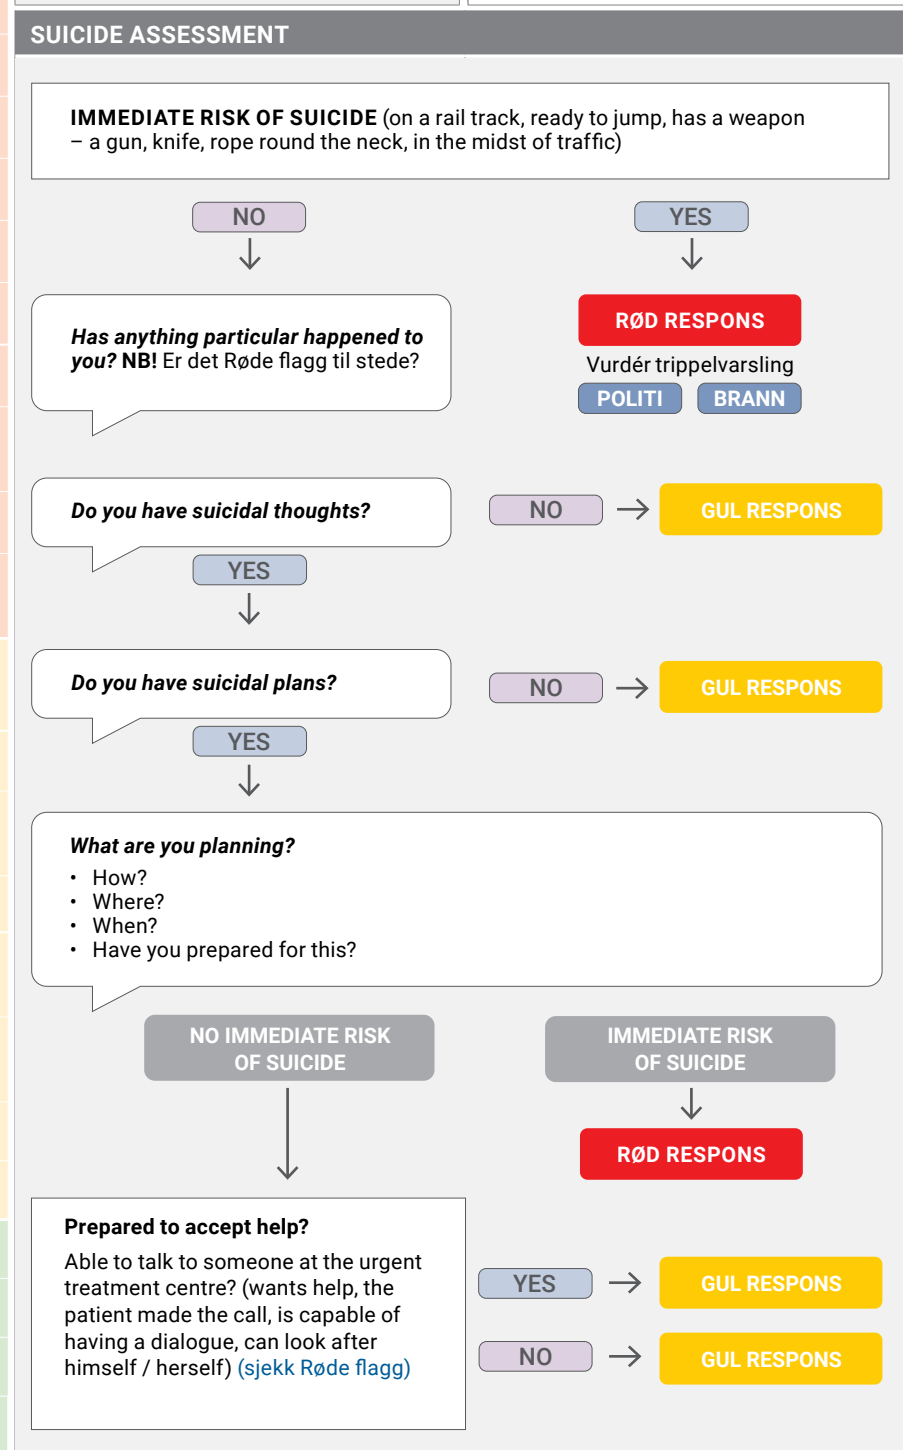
SUICIDE ASSESSMENT

IMMEDIATE RISK OF SUICIDE (on a rail track, ready to jump, has a weapon – a gun, knife, rope round the neck, in the midst of traffic)

NO

YES

Has anything particular happened to you? NB! Er det Røde flagg til stede?

RØD RESPONS

Vurdér trippelvarsling

POLITI BRANN

Do you have suicidal thoughts?

NO

GUL RESPONS

YES

Do you have suicidal plans?

NO

GUL RESPONS

YES

What are you planning?
• How?
• Where?
• When?
• Have you prepared for this?

NO IMMEDIATE RISK OF SUICIDE

IMMEDIATE RISK OF SUICIDE

RØD RESPONS

Prepared to accept help?

Able to talk to someone at the urgent treatment centre? (wants help, the patient made the call, is capable of having a dialogue, can look after himself / herself) (sjekk Røde flagg)

YES

GUL RESPONS

NO

GUL RESPONS